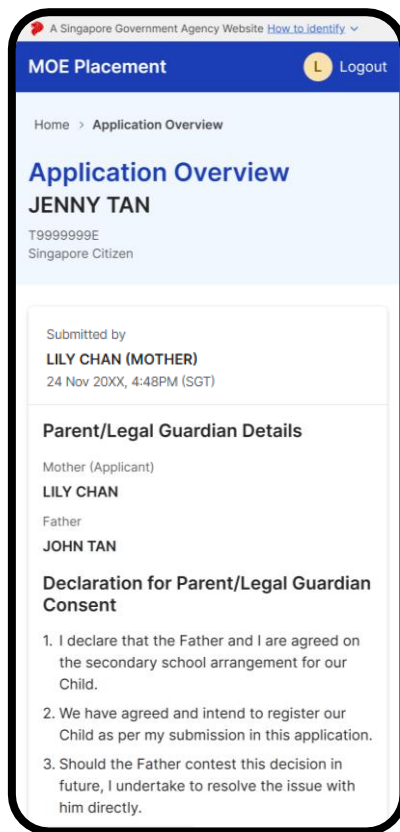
A Singapore Government Agency Website How to identify

MOE Placement

L Logout

Home > Application Overview

Application Overview

JENNY TAN

T9999999E
Singapore Citizen

Submitted by

LILY CHAN (MOTHER)

24 Nov 20XX, 4:48PM (SGT)

Parent/Legal Guardian Details

Mother (Applicant)

LILY CHAN

Father

JOHN TAN

Declaration for Parent/Legal Guardian Consent

1. I declare that the Father and I are agreed on the secondary school arrangement for our Child.

2. We have agreed and intend to register our Child as per my submission in this application.

3. Should the Father contest this decision in future, I undertake to resolve the issue with him directly.